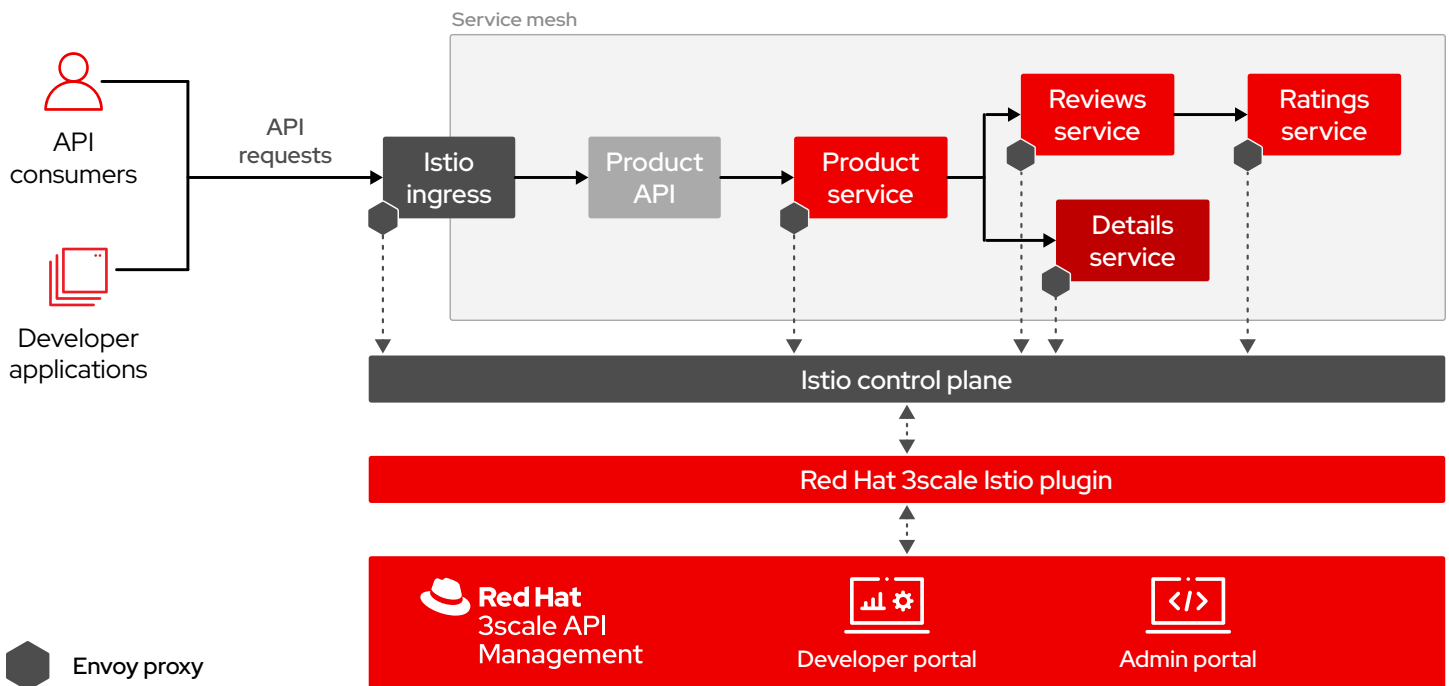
Service mesh

API consumers

Developer applications

API requests

Istio ingress

Product API

Product service

Reviews service

Ratings service

Details service

Istio control plane

Red Hat 3scale Istio plugin

Red Hat
3scale API Management

Developer portal

Admin portal

Envoy proxy